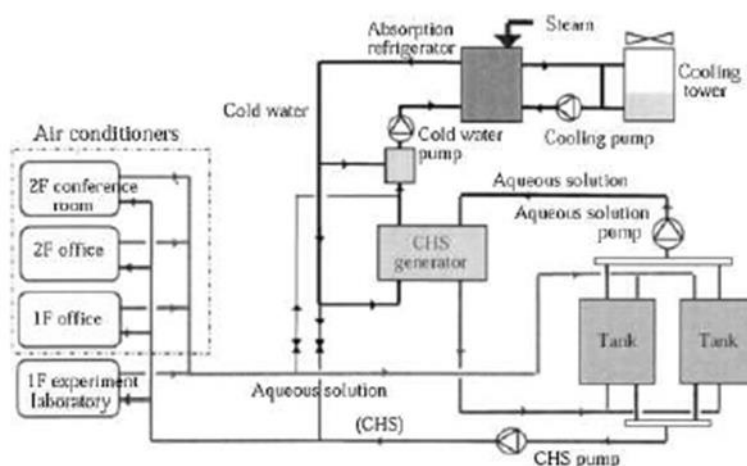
Absorption refrigerator

Steam

Cooling tower

Cold water

Air conditioners

Cold water pump

Cooling pump

2F conference room

Aqueous solution

Aqueous solution pump

2F office

CHS generator

1F office

Tank

Tank

1F experiment laboratory

Aqueous solution

(CHS)

CHS pump